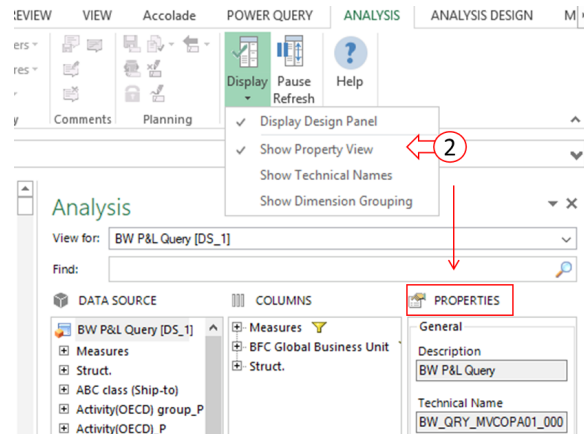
EVIEW VIEW Accolade POWER QUERY ANALYSIS ANALYSIS DESIGN M

ers
res

Comments Planning

Display Pause Refresh Help

Display Design Panel
Show Property View
Show Technical Names
Show Dimension Grouping

2

Analysis

View for: BW P&L Query [DS_1]

Find:

DATA SOURCE
BW P&L Query [DS_1]
Measures
Struct.
ABC class (Ship-to)
Activity(OECD) group_P
Activity(OECD)_P

COLUMNS
Measures
BFC Global Business Unit
Struct.

PROPERTIES
General
Description
BW P&L Query
Technical Name
BW_QRY_MVCOPA01_000